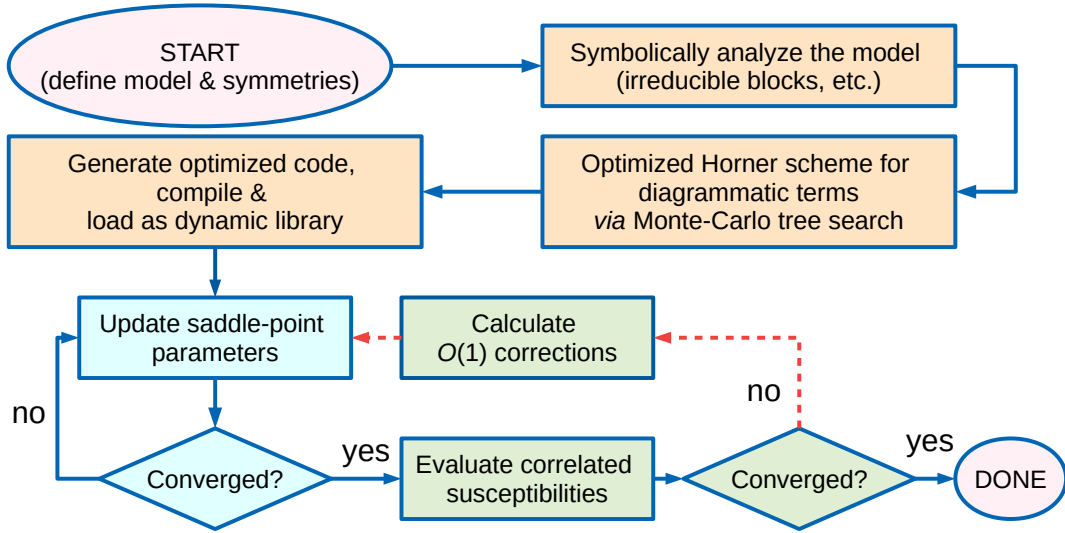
START
(define model & symmetries)

Symbolically analyze the model
(irreducible blocks, etc.)

Optimized Horner scheme for
diagrammatic terms
*via* Monte-Carlo tree search

Generate optimized code,
compile &
load as dynamic library

Update saddle-point
parameters

Calculate
$O(1)$ corrections

no

no

Converged?

yes

Evaluate correlated
susceptibilities

Converged?

yes

DONE